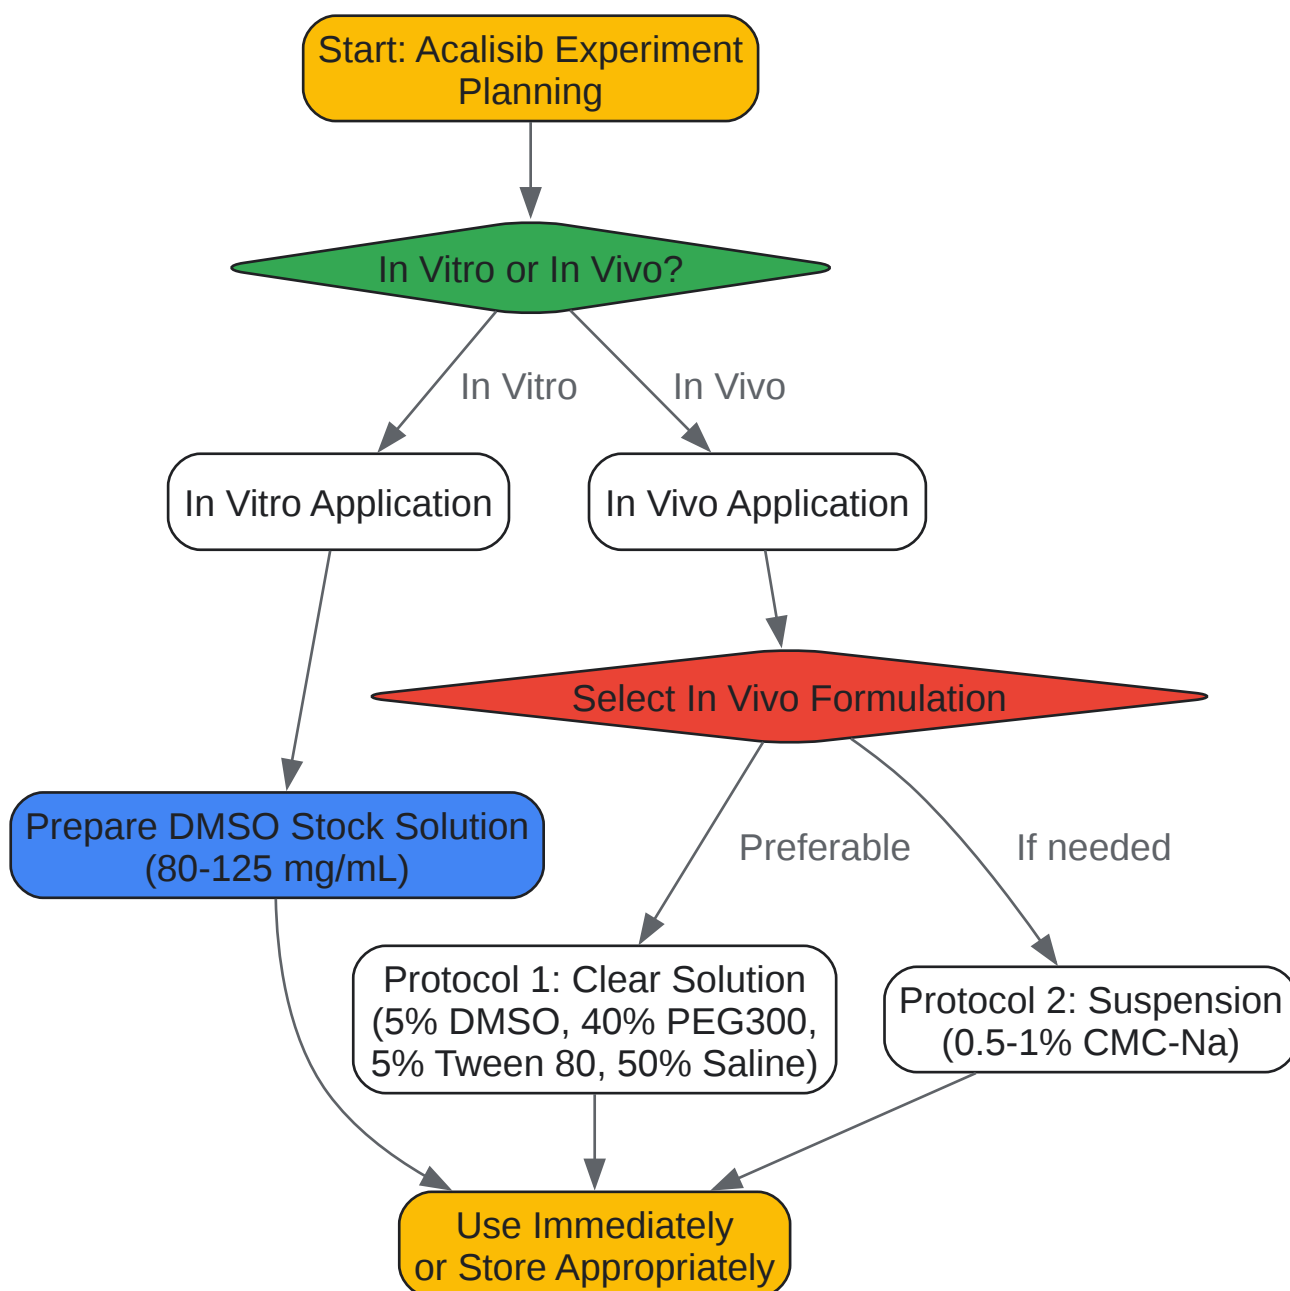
Start: Acalisib Experiment Planning

In Vitro or In Vivo?

In Vitro

In Vivo

In Vitro Application

In Vivo Application

Select In Vivo Formulation

Prepare DMSO Stock Solution (80-125 mg/mL)

Preferable

If needed

Protocol 1: Clear Solution (5% DMSO, 40% PEG300, 5% Tween 80, 50% Saline)

Protocol 2: Suspension (0.5-1% CMC-Na)

Use Immediately or Store Appropriately